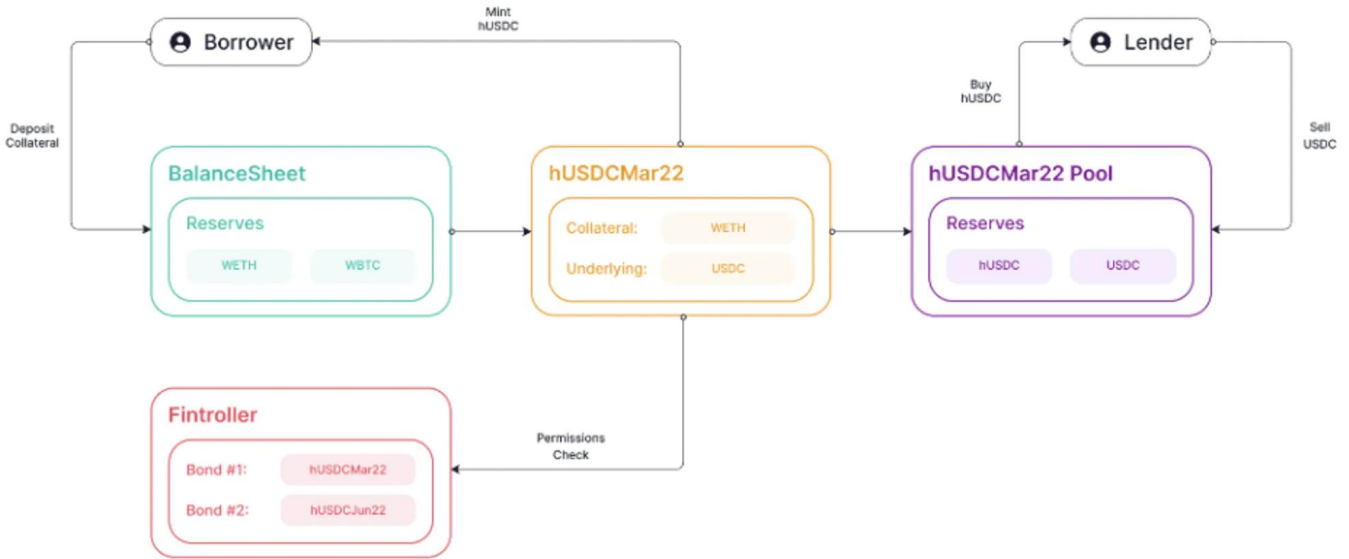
Borrower

Mint hUSDC

Lender

Buy hUSDC

Deposit Collateral

Sell USDC

BalanceSheet

Reserves

WETH

WBTC

hUSDCMar22

Collateral: WETH

Underlying: USDC

hUSDCMar22 Pool

Reserves

hUSDC

USDC

Fintroller

Bond #1: hUSDCMar22

Bond #2: hUSDCJun22

Permissions Check